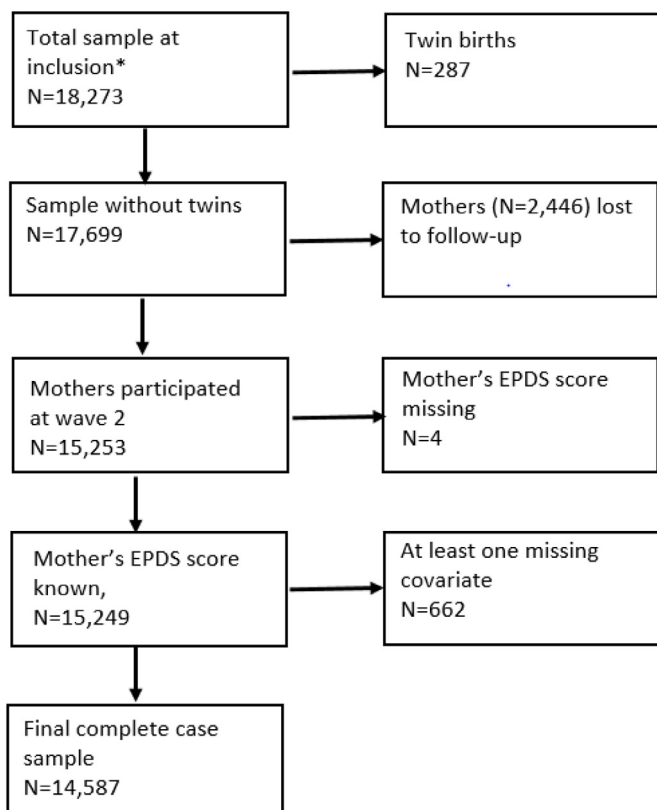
Total sample at inclusion*
N=18,273

Twin births
N=287

Sample without twins
N=17,699

Mothers (N=2,446) lost to follow-up

Mothers participated at wave 2
N=15,253

Mother's EPDS score missing
N=4

Mother's EPDS score known,
N=15,249

At least one missing covariate
N=662

Final complete case sample
N=14,587